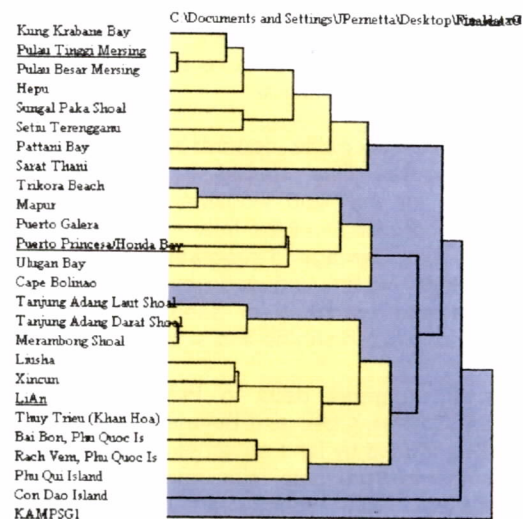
C \Documents and Settings\JPernetta\Desktop\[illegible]

Kung Krabane Bay
Pulau Tinggi Mersing
Pulau Besar Mersing
Hepu
Sungal Paka Shoal
Setni Terengganu
Pattani Bay
Sarat Thani
Trikora Beach
Mapur
Puerto Galera
Puerto Princesa/Honda Bay
Ulugan Bay
Cape Bolinao
Tanjung Adang Laut Shoal
Tanjung Adang Darat Shoal
Merambong Shoal
Lnsha
Xincun
LiAn
Thuy Trieu (Khan Hoa)
Bai Bon, Phu Quoc Is
Rach Vem, Phu Quoc Is
Phu Qui Island
Con Dao Island
KAMPSG1